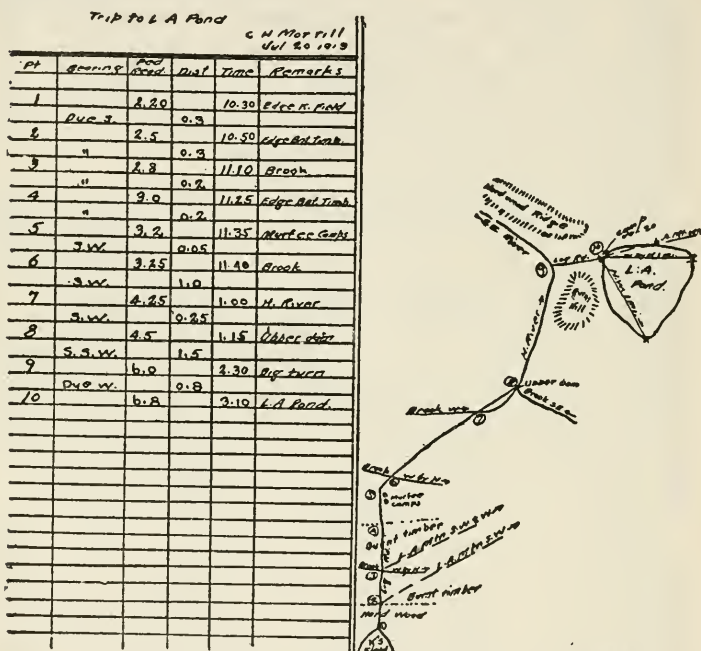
Trip to L A Pond

C H Morrill
Jul 20 1919

| Pt | Bearing | Pod Read. | Dist | Time | Remarks |
|---|---|---|---|---|---|
| 1 | | 2.20 | | 10.30 | Edge R. Field |
| | Due S. | | 0.3 | | |
| 2 | | 2.5 | | 10.50 | Edge Bat Timb. |
| | " | | 0.3 | | |
| 3 | | 2.8 | | 11.10 | Brook |
| | " | | 0.2 | | |
| 4 | | 3.0 | | 11.25 | Edge Bat Timb. |
| | " | | 0.2 | | |
| 5 | | 3.2 | | 11.35 | Marlee Camps |
| | S.W. | | 0.05 | | |
| 6 | | 3.25 | | 11.40 | Brook |
| | S.W. | | 1.0 | | |
| 7 | | 4.25 | | 1.00 | H. River |
| | S.W. | | 0.25 | | |
| 8 | | 4.5 | | 1.15 | Upper dam |
| | S.S.W. | | 1.5 | | |
| 9 | | 6.0 | | 2.30 | Big turn |
| | Due W. | | 0.8 | | |
| 10 | | 6.8 | | 3.10 | L.A Pond. |

Hard wood Ridge
L.A. Pond.
Burnt Hill
H. River
Upper dam
Brook
Brook
Marlee camps
Burnt timber
Burnt timber
Hard wood
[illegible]